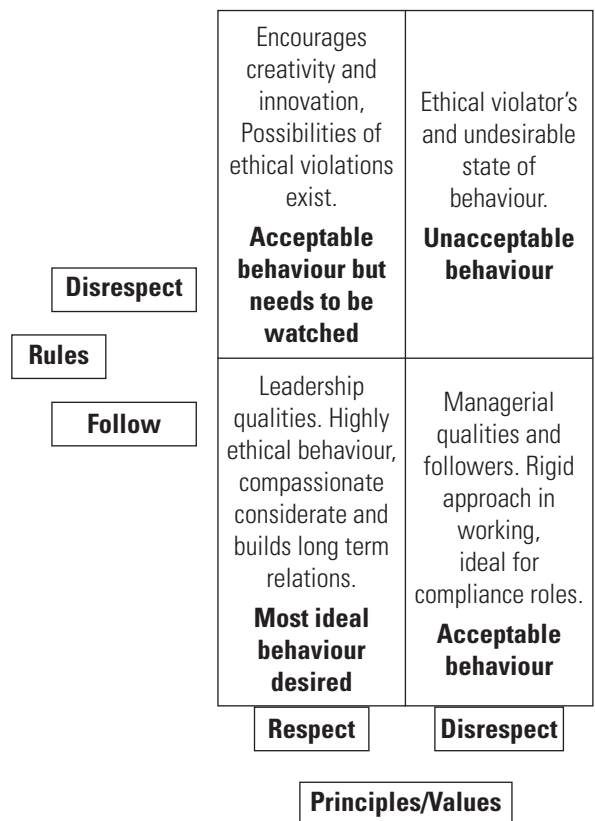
Encourages creativity and innovation, Possibilities of ethical violations exist.

**Acceptable behaviour but needs to be watched**

Ethical violator's and undesirable state of behaviour.

**Unacceptable behaviour**

Disrespect

Rules

Follow

Leadership qualities. Highly ethical behaviour, compassionate considerate and builds long term relations.

**Most ideal behaviour desired**

Managerial qualities and followers. Rigid approach in working, ideal for compliance roles.

**Acceptable behaviour**

Respect

Disrespect

Principles/Values